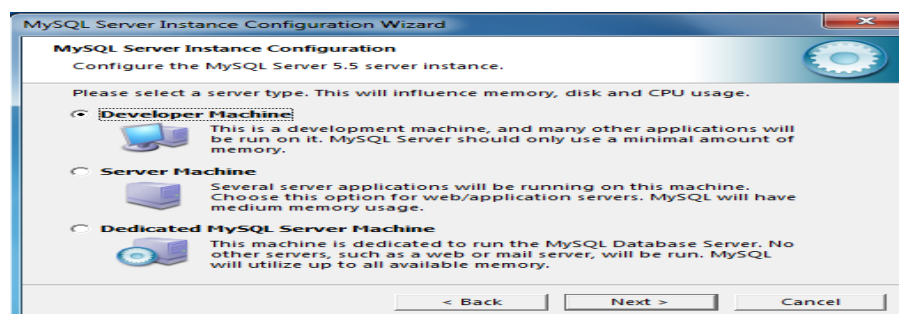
MySQL Server Instance Configuration Wizard

MySQL Server Instance Configuration
Configure the MySQL Server 5.5 server instance.

Please select a server type. This will influence memory, disk and CPU usage.

Developer Machine
This is a development machine, and many other applications will be run on it. MySQL Server should only use a minimal amount of memory.

Server Machine
Several server applications will be running on this machine. Choose this option for web/application servers. MySQL will have medium memory usage.

Dedicated MySQL Server Machine
This machine is dedicated to run the MySQL Database Server. No other servers, such as a web or mail server, will be run. MySQL will utilize up to all available memory.

< Back
Next >
Cancel